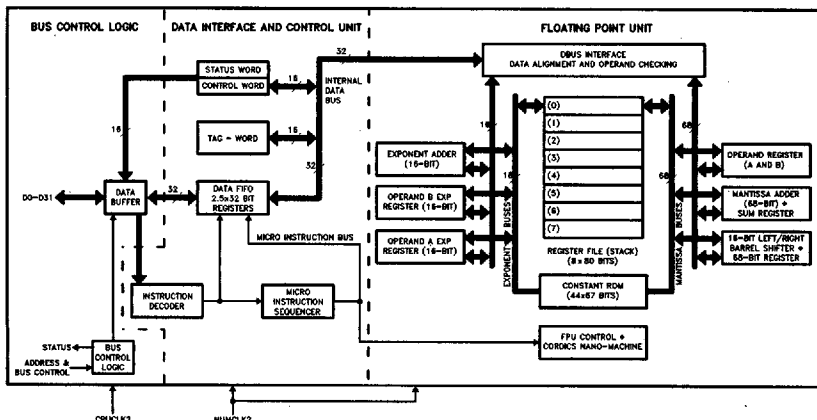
BUS CONTROL LOGIC
DATA INTERFACE AND CONTROL UNIT
FLOATING POINT UNIT
32
DBUS INTERFACE
DATA ALIGNMENT AND OPERAND CHECKING
STATUS WORD
CONTROL WORD
16
INTERNAL DATA BUS
16
TAG - WORD
16
16
68
(0)
(1)
(2)
(3)
(4)
(5)
(6)
(7)
EXPONENT ADDER (16-BIT)
OPERAND REGISTER (A AND B)
32
16
68
D0-D31
DATA BUFFER
32
DATA FIFO 2.5x32 BIT REGISTERS
OPERAND B EXP REGISTER (16-BIT)
MANTISSA ADDER (68-BIT) + SUM REGISTER
MICRO INSTRUCTION BUS
OPERAND A EXP REGISTER (16-BIT)
EXPONENT BUSES
REGISTER FILE (STACK) (8 x 80 BITS)
MANTISSA BUSES
16-BIT LEFT/RIGHT BARREL SHIFTER + 68-BIT REGISTER
INSTRUCTION DECODER
MICRO INSTRUCTION SEQUENCER
CONSTANT ROM (44x67 BITS)
STATUS
BUS CONTROL LOGIC
ADDRESS & BUS CONTROL
FPU CONTROL + CORDICS NANO-MACHINE
CPUCLK2
NUMCLK2